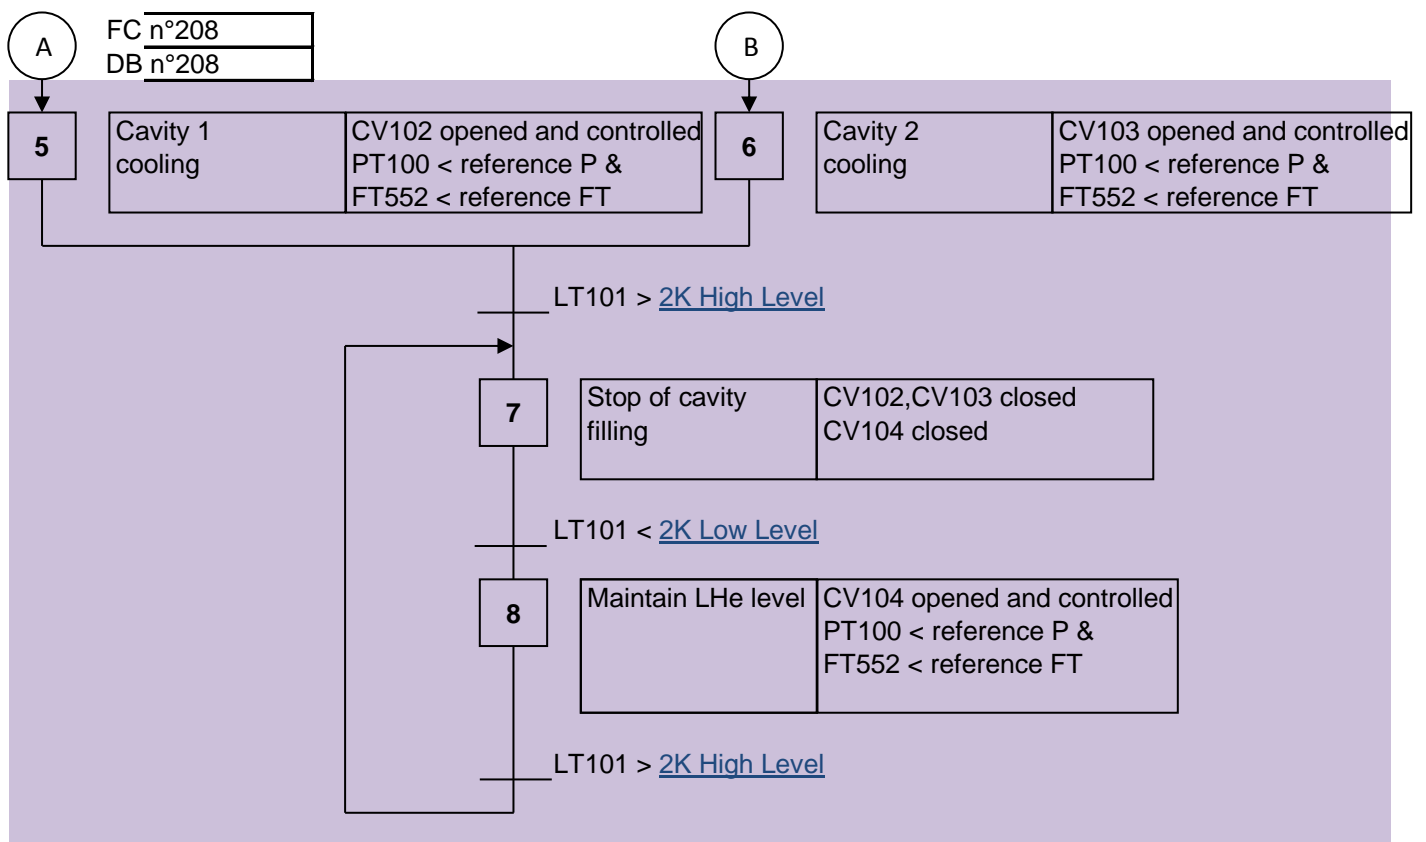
A

FC n°208
DB n°208

B

5

Cavity 1 cooling

CV102 opened and controlled
PT100 < reference P &
FT552 < reference FT

6

Cavity 2 cooling

CV103 opened and controlled
PT100 < reference P &
FT552 < reference FT

LT101 > 2K High Level

7

Stop of cavity filling

CV102,CV103 closed
CV104 closed

LT101 < 2K Low Level

8

Maintain LHe level

CV104 opened and controlled
PT100 < reference P &
FT552 < reference FT

LT101 > 2K High Level